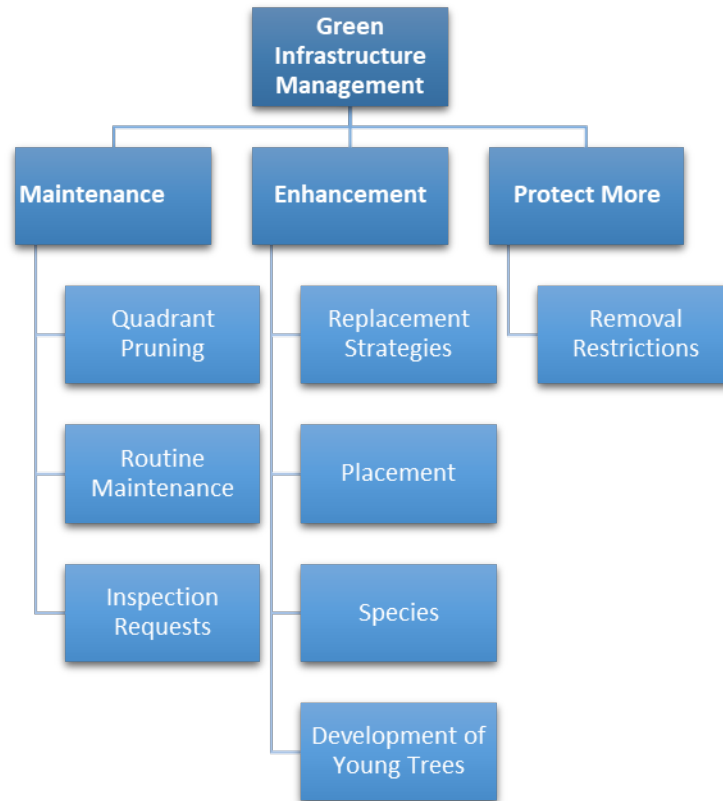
Green Infrastructure Management

Maintenance

Quadrant Pruning

Routine Maintenance

Inspection Requests

Enhancement

Replacement Strategies

Placement

Species

Development of Young Trees

Protect More

Removal Restrictions